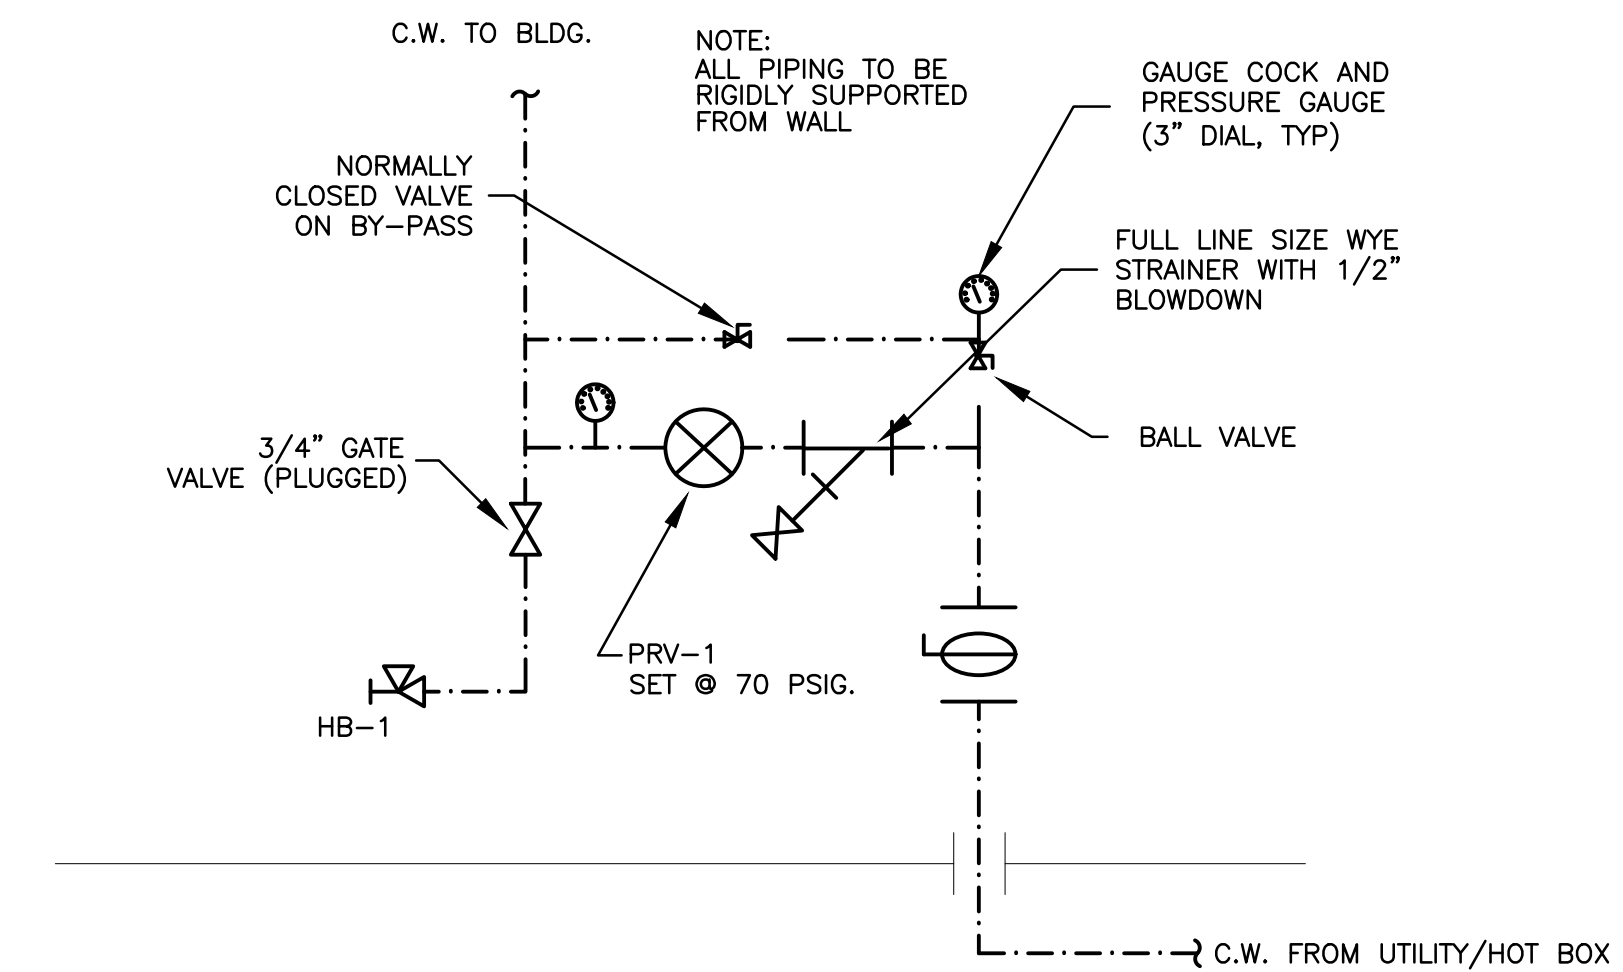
C.W. TO BLDG.

NOTE:
ALL PIPING TO BE RIGIDLY SUPPORTED FROM WALL

GAUGE COCK AND PRESSURE GAUGE (3" DIAL, TYP)

NORMALLY CLOSED VALVE ON BY-PASS

FULL LINE SIZE WYE STRAINER WITH 1/2" BLOWDOWN

BALL VALVE

3/4" GATE VALVE (PLUGGED)

PRV-1
SET @ 70 PSIG.

HB-1

C.W. FROM UTILITY/HOT BOX